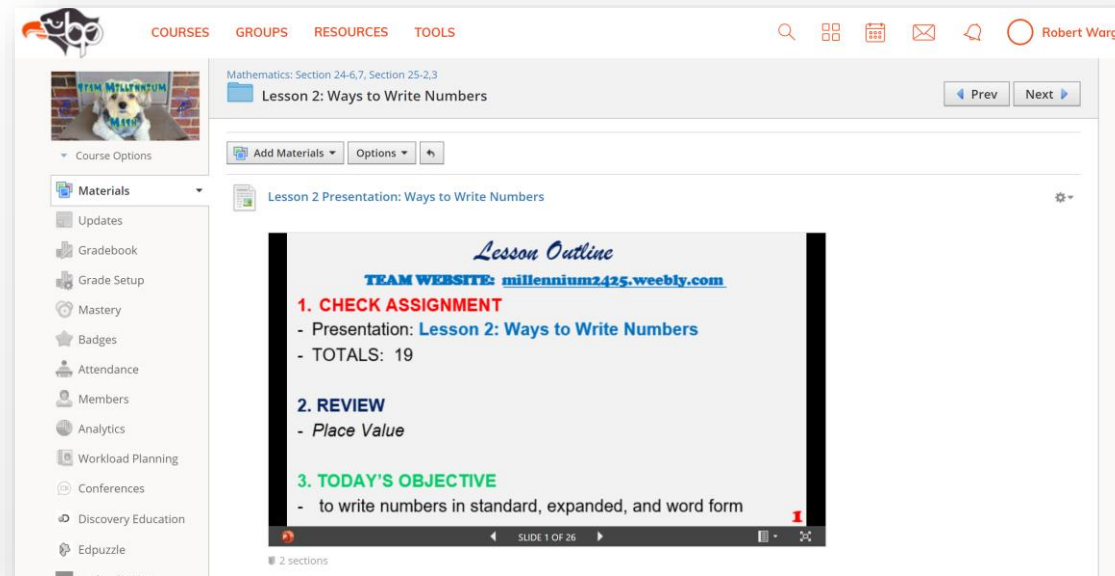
COURSES GROUPS RESOURCES TOOLS

Robert Warg

TEAM MILLENNIUM MATH

Course Options

Materials
Updates
Gradebook
Grade Setup
Mastery
Badges
Attendance
Members
Analytics
Workload Planning
Conferences
Discovery Education
Edpuzzle

Mathematics: Section 24-6,7, Section 25-2,3
Lesson 2: Ways to Write Numbers

Prev Next

Add Materials Options

Lesson 2 Presentation: Ways to Write Numbers

Lesson Outline
TEAM WEBSITE: millennium2425.weebly.com

1. CHECK ASSIGNMENT
- Presentation: Lesson 2: Ways to Write Numbers
- TOTALS: 19

2. REVIEW
- Place Value

3. TODAY'S OBJECTIVE
- to write numbers in standard, expanded, and word form

1

SLIDE 1 OF 26

2 sections